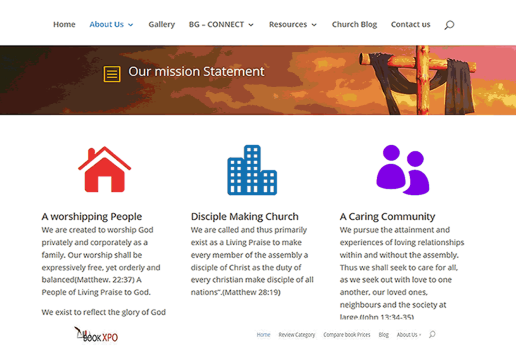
Home About Us Gallery BG – CONNECT Resources Church Blog Contact us

Our mission Statement

A worshipping People
We are created to worship God privately and corporately as a family. Our worship shall be expressively free, yet orderly and balanced(Matthew. 22:37) A People of Living Praise to God.

We exist to reflect the glory of God

Disciple Making Church
We are called and thus primarily exist as a Living Praise to make every member of the assembly a disciple of Christ as the duty of every christian make disciple of all nations".(Matthew 28:19)

A Caring Community
We pursue the attainment and experiences of loving relationships within and without the assembly. Thus we shall seek to care for all, as we seek out with love to one another, our loved ones, neighbours and the society at large (John 13:34-35)

BOOK XPO

Home Review Category Compare book Prices Blog About Us